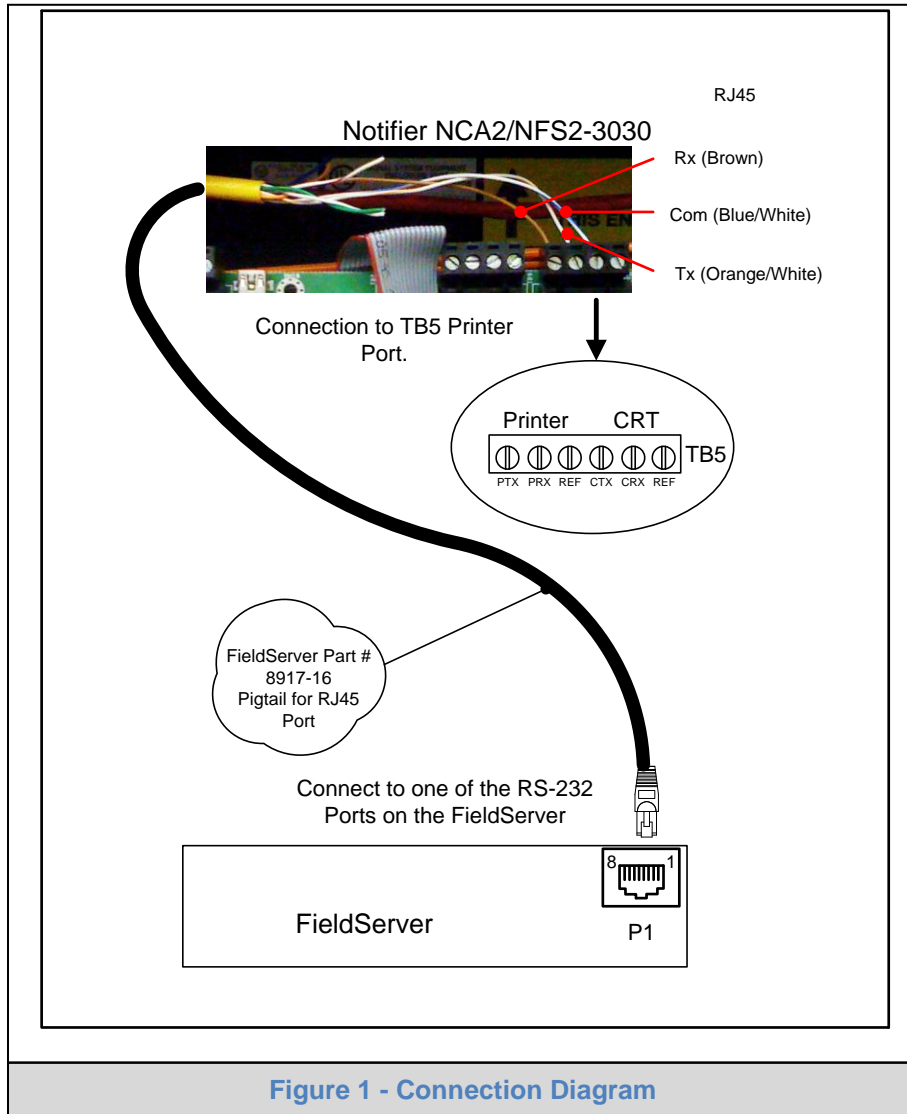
RJ45

Notifier NCA2/NFS2-3030

Rx (Brown)

Com (Blue/White)

Tx (Orange/White)

Connection to TB5 Printer Port.

Printer CRT

TB5

PTX PRX REF CTX CRX REF

FieldServer Part # 8917-16 Pigtail for RJ45 Port

Connect to one of the RS-232 Ports on the FieldServer

8 1

FieldServer

P1

Figure 1 - Connection Diagram